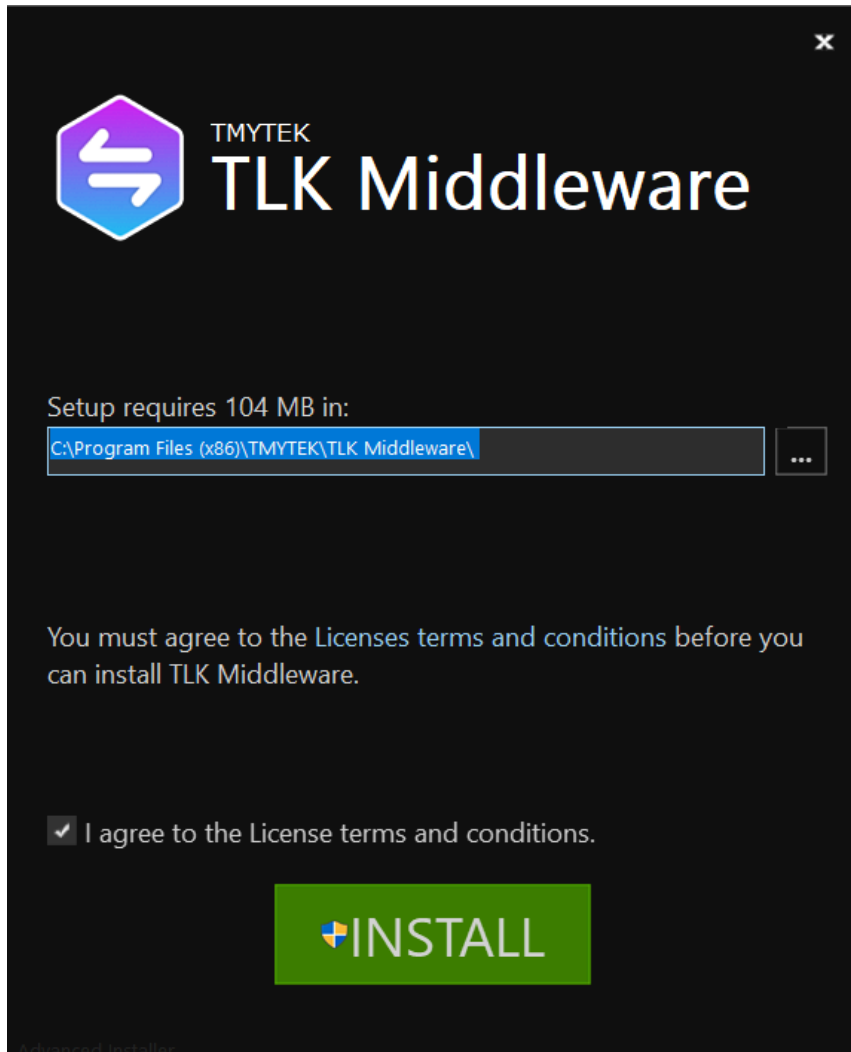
×

TMYTEK
TLK Middleware

Setup requires 104 MB in:
C:\Program Files (x86)\TMYTEK\TLK Middleware\
...

You must agree to the Licenses terms and conditions before you can install TLK Middleware.

I agree to the License terms and conditions.

INSTALL

Advanced Installer